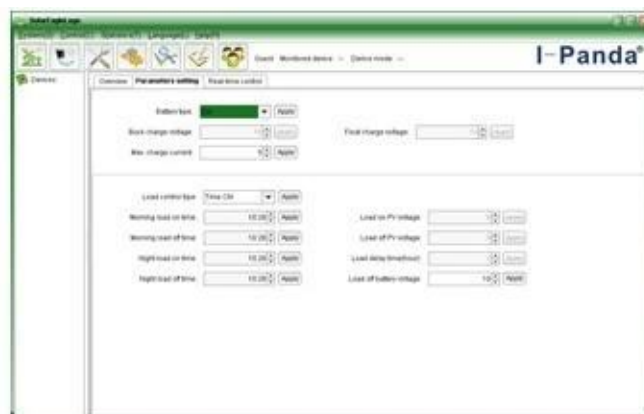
SolarLight.exe
System(S) Device(D) Options(O) Language(L) Help(H)
Guest Monitored device -- Device mode --
I-Panda®
Devices
Overview Parameters setting Real-time control
Battery type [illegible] Apply
Boost charge voltage Apply
Final charge voltage Apply
Max. charge current 0 Apply
Load control type Time Ctrl Apply
Morning load on time 10:20 Apply
Load on PV voltage Apply
Morning load off time 10:20 Apply
Load off PV voltage Apply
Night load on time 10:20 Apply
Load delay time(hour) Apply
Night load off time 10:20 Apply
Load off battery voltage 10 Apply